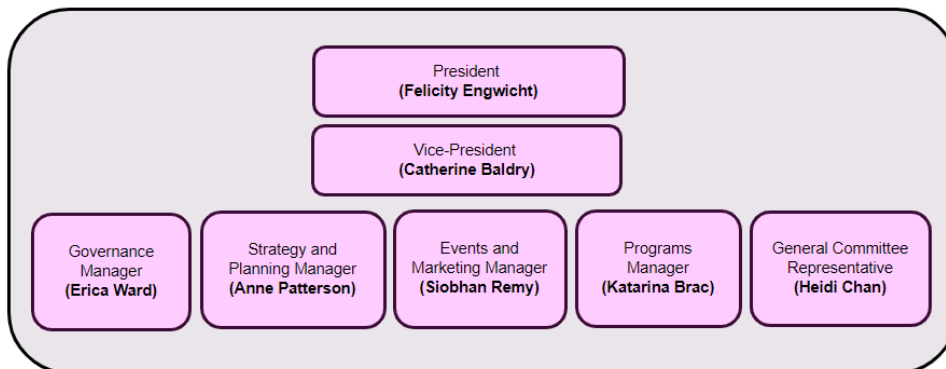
President
**(Felicity Engwicht)**

Vice-President
**(Catherine Baldry)**

Governance Manager
**(Erica Ward)**

Strategy and Planning Manager
**(Anne Patterson)**

Events and Marketing Manager
**(Siobhan Remy)**

Programs Manager
**(Katarina Brac)**

General Committee Representative
**(Heidi Chan)**